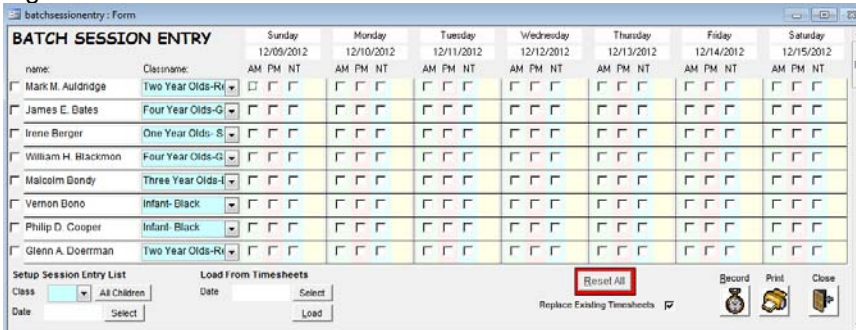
batchsessionentry : Form

BATCH SESSION ENTRY

| name: | Classname: | Sunday 12/09/2012 AM PM NT | Monday 12/10/2012 AM PM NT | Tuesday 12/11/2012 AM PM NT | Wednesday 12/12/2012 AM PM NT | Thursday 12/13/2012 AM PM NT | Friday 12/14/2012 AM PM NT | Saturday 12/15/2012 AM PM NT |
|---|---|---|---|---|---|---|---|---|
| Mark M. Auldridge | Two Year Olds-Re | | | | | | | |
| James E. Bates | Four Year Olds-G | | | | | | | |
| Irene Berger | One Year Olds- S | | | | | | | |
| William H. Blackmon | Four Year Olds-G | | | | | | | |
| Malcolm Bondy | Three Year Olds-I | | | | | | | |
| Vernon Bono | Infant- Black | | | | | | | |
| Philip D. Cooper | Infant- Black | | | | | | | |
| Glenn A. Doerrman | Two Year Olds-Re | | | | | | | |

Setup Session Entry List
Class All Children
Date Select

Load From Timesheets
Date Select
Load

Reset All

Replace Existing Timesheets

Record Print Close